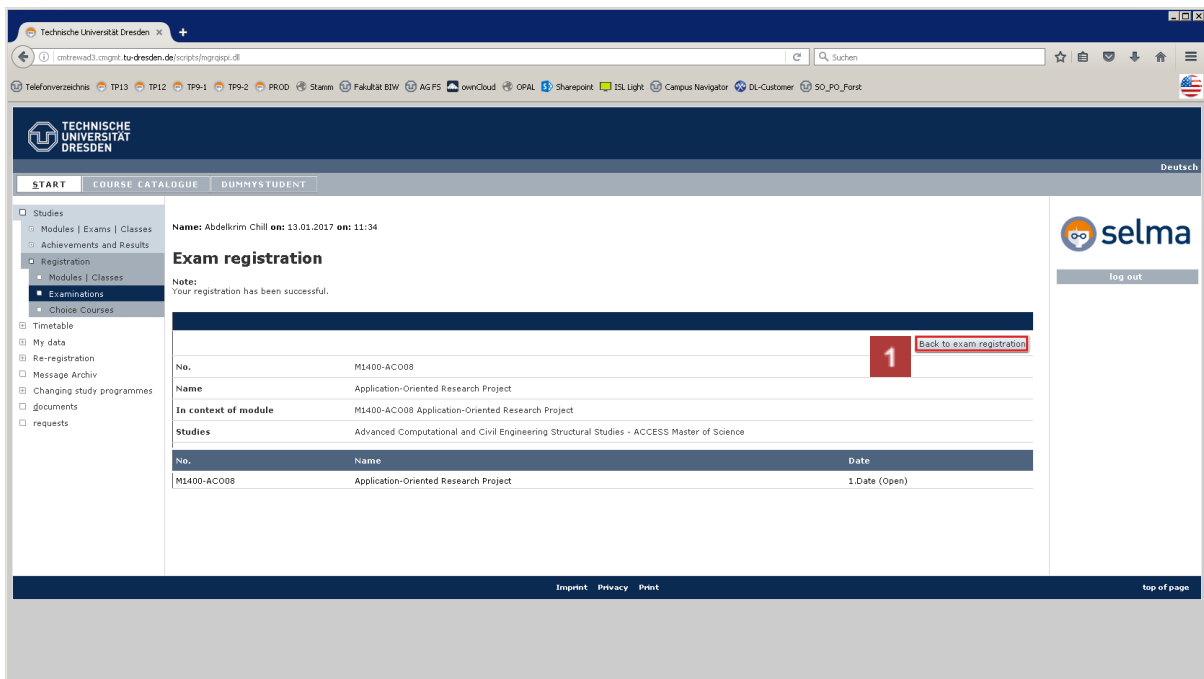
Technische Universität Dresden ×
+
cmtrewad3.cmgmt.tu-dresden.de/scripts/mgrqispi.dll
Suchen

Telefonverzeichnis TP13 TP12 TP9-1 TP9-2 PROD Stamm Fakultät BIW AG FS ownCloud OPAL Sharepoint ISL Light Campus Navigator DL-Customer SO_PO_Forst

TECHNISCHE UNIVERSITÄT DRESDEN

Deutsch

START COURSE CATALOGUE DUMMYSTUDENT

Studies
Modules | Exams | Classes
Achievements and Results
Registration
Modules | Classes
Examinations
Choice Courses
Timetable
My data
Re-registration
Message Archiv
Changing study programmes
documents
requests

Name: Abdelkrim Chill on: 13.01.2017 on: 11:34

Exam registration

Note:
Your registration has been successful.

1
Back to exam registration

| No. | M1400-ACO08 |
|---|---|
| Name | Application-Oriented Research Project |
| In context of module | M1400-ACO08 Application-Oriented Research Project |
| Studies | Advanced Computational and Civil Engineering Structural Studies - ACCESS Master of Science |

| No. | Name | Date |
|---|---|---|
| M1400-ACO08 | Application-Oriented Research Project | 1.Date (Open) |

selma
log out

Imprint Privacy Print
top of page